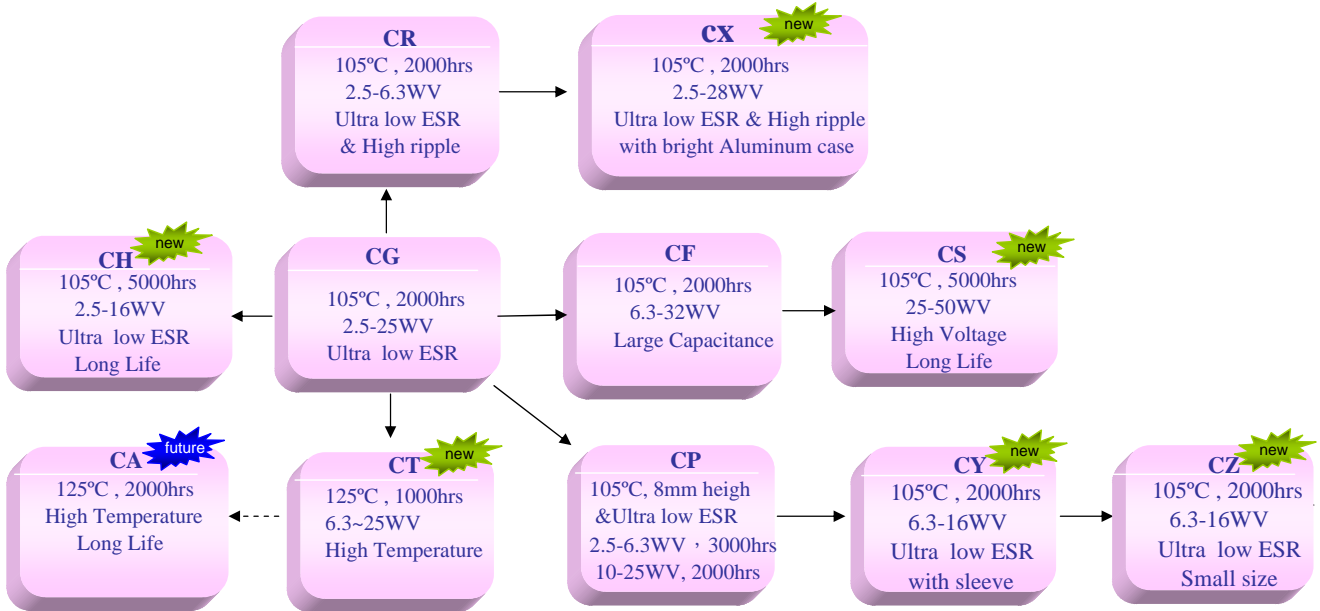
CR
105ºC , 2000hrs
2.5-6.3WV
Ultra low ESR
& High ripple

CX new
105ºC , 2000hrs
2.5-28WV
Ultra low ESR & High ripple
with bright Aluminum case

CH new
105ºC , 5000hrs
2.5-16WV
Ultra low ESR
Long Life

CG
105ºC , 2000hrs
2.5-25WV
Ultra low ESR

CF
105ºC , 2000hrs
6.3-32WV
Large Capacitance

CS new
105ºC , 5000hrs
25-50WV
High Voltage
Long Life

CA future
125ºC , 2000hrs
High Temperature
Long Life

CT new
125ºC , 1000hrs
6.3~25WV
High Temperature

CP
105ºC, 8mm heigh
&Ultra low ESR
2.5-6.3WV，3000hrs
10-25WV, 2000hrs

CY new
105ºC , 2000hrs
6.3-16WV
Ultra low ESR
with sleeve

CZ new
105ºC , 2000hrs
6.3-16WV
Ultra low ESR
Small size